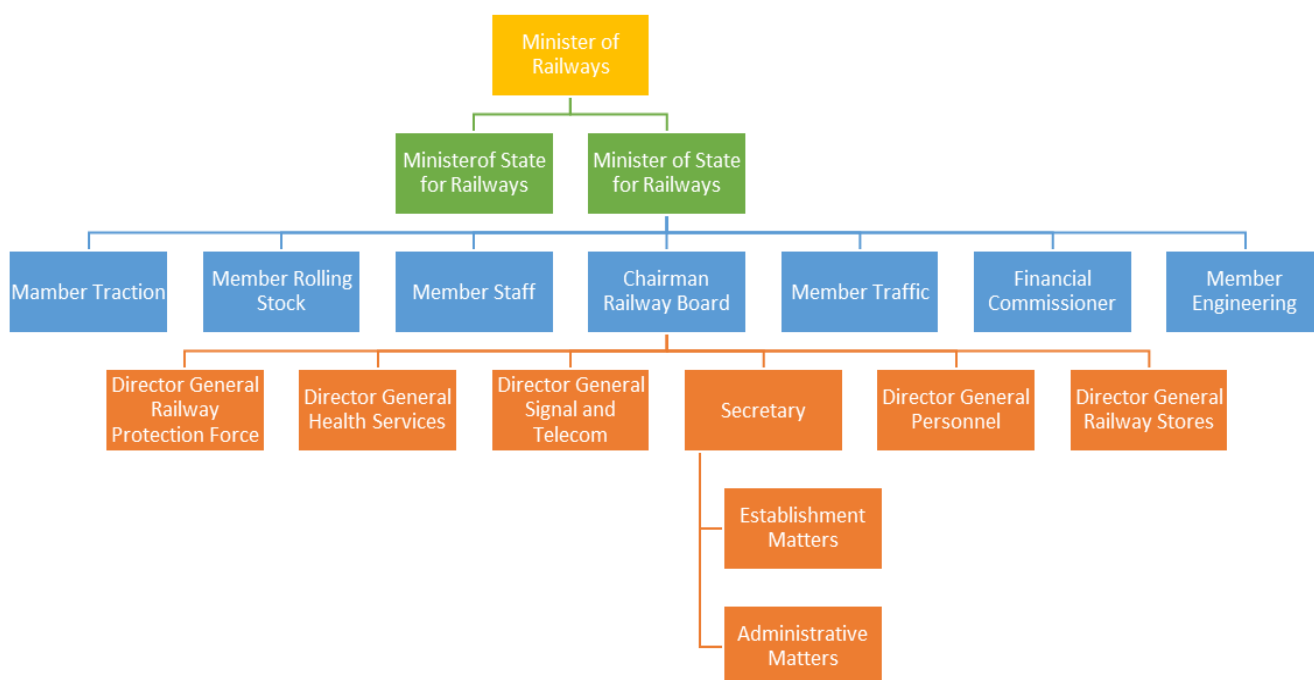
Minister of Railways

Ministerof State for Railways

Minister of State for Railways

Mamber Traction

Member Rolling Stock

Member Staff

Chairman Railway Board

Member Traffic

Financial Commissioner

Member Engineering

Director General Railway Protection Force

Director General Health Services

Director General Signal and Telecom

Secretary

Director General Personnel

Director General Railway Stores

Establishment Matters

Administrative Matters